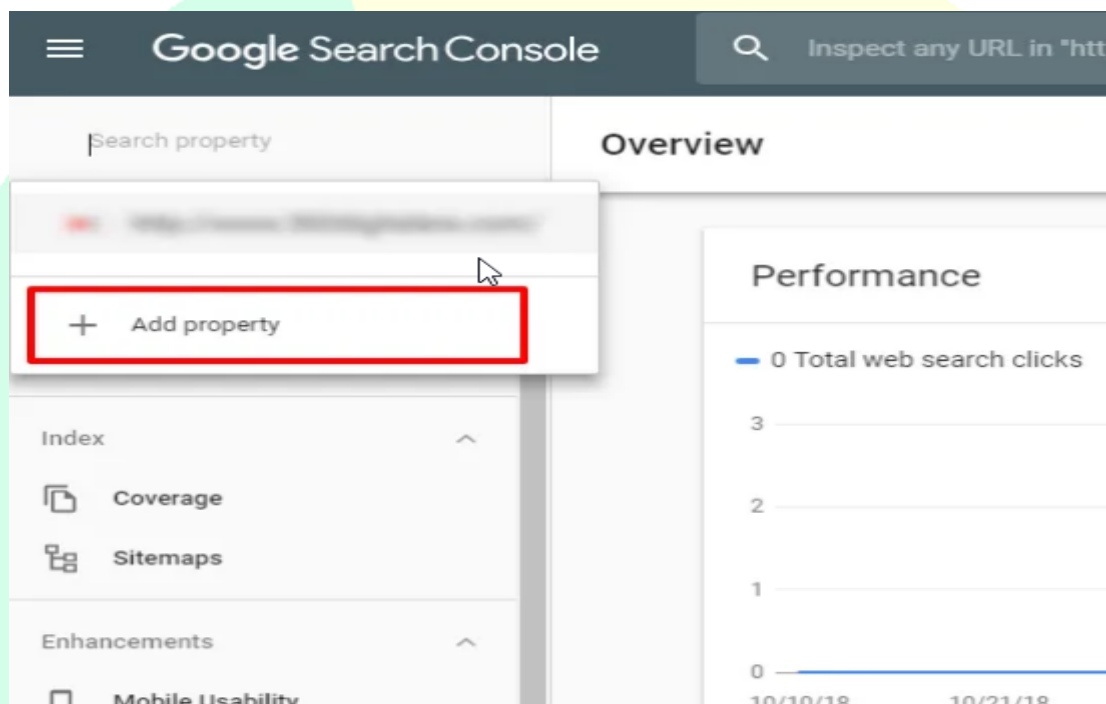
Google Search Console

Inspect any URL in "htt

Search property

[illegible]

Add property

Index

Coverage

Sitemaps

Enhancements

Mobile Usability

Overview

Performance

0 Total web search clicks

3

2

1

0

10/10/18

10/21/18